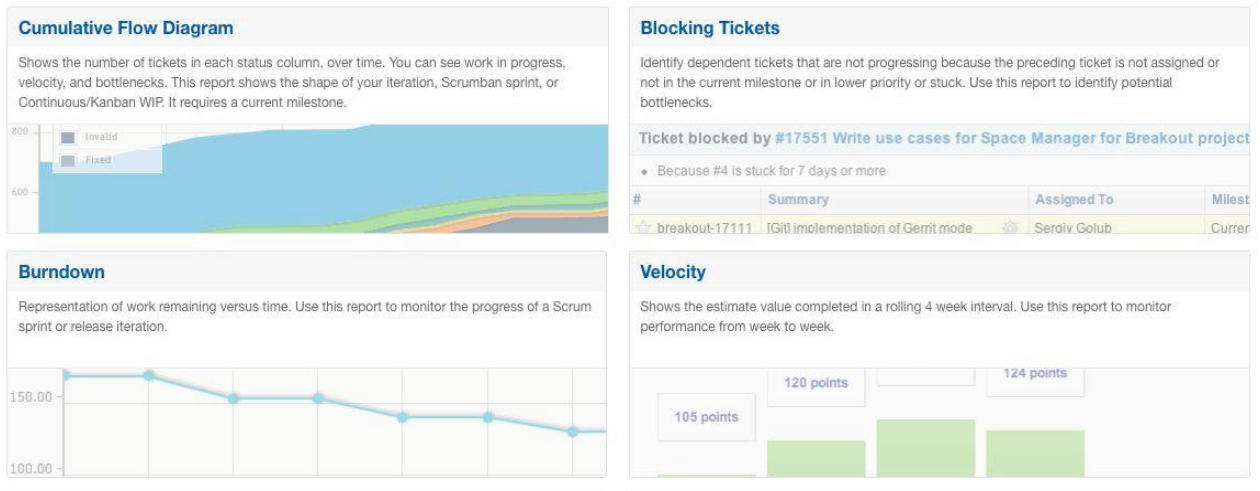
Cumulative Flow Diagram

Shows the number of tickets in each status column, over time. You can see work in progress, velocity, and bottlenecks. This report shows the shape of your iteration, Scrumban sprint, or Continuous/Kanban WIP. It requires a current milestone.

800

600

Invalid

Fixed

Blocking Tickets

Identify dependent tickets that are not progressing because the preceding ticket is not assigned or not in the current milestone or in lower priority or stuck. Use this report to identify potential bottlenecks.

Ticket blocked by #17551 Write use cases for Space Manager for Breakout project

• Because #4 is stuck for 7 days or more

| # | Summary | Assigned To | Milest |
|---|---|---|---|
| breakout-17111 | [Git] implementation of Gerrit mode | Sergiy Golub | Curren |

Burndown

Representation of work remaining versus time. Use this report to monitor the progress of a Scrum sprint or release iteration.

150.00

100.00

Velocity

Shows the estimate value completed in a rolling 4 week interval. Use this report to monitor performance from week to week.

105 points

120 points

124 points